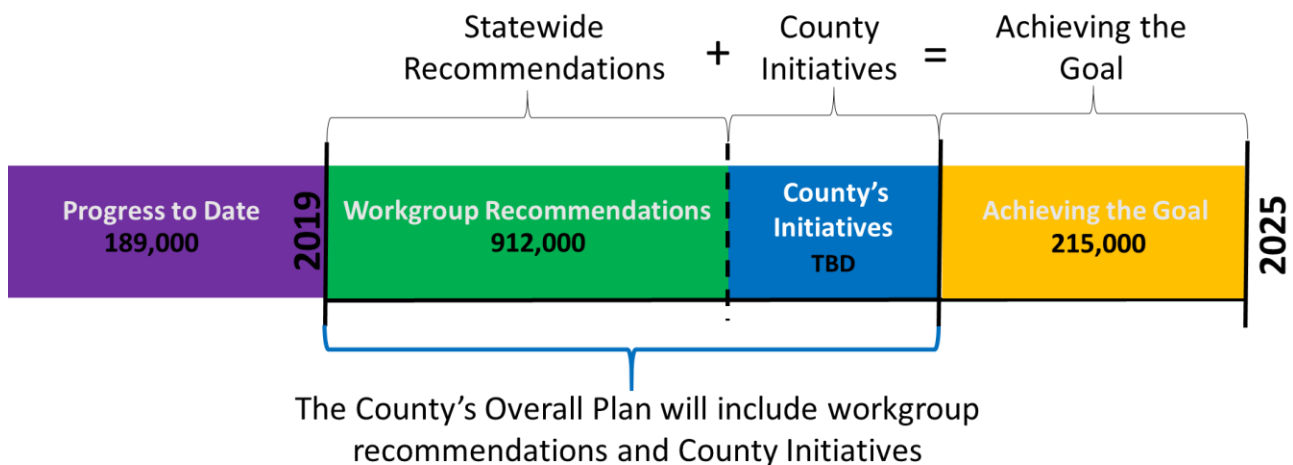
Statewide Recommendations + County Initiatives = Achieving the Goal

Progress to Date
189,000

2019

Workgroup Recommendations
912,000

County's Initiatives
TBD

Achieving the Goal
215,000

2025

The County's Overall Plan will include workgroup recommendations and County Initiatives